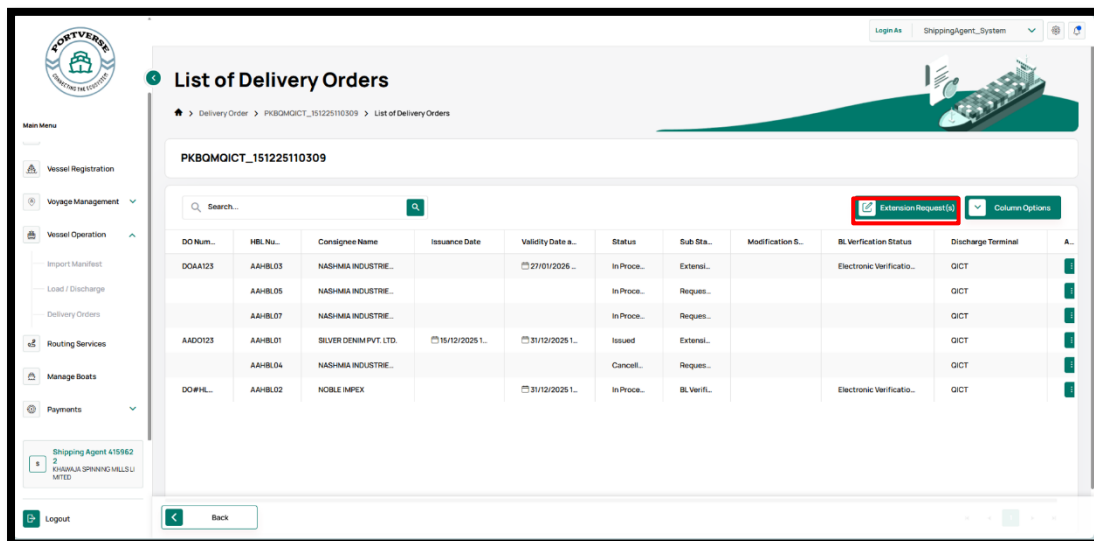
PORTVERSE
CONNECTING THE ECOSYSTEM

Main Menu

Vessel Registration
Voyage Management
Vessel Operation
Import Manifest
Load / Discharge
Delivery Orders
Routing Services
Manage Boats
Payments

Shipping Agent 415962 2
KHAWAJA SPINNING MILLS LIMITED

Logout

Login As ShippingAgent_System

List of Delivery Orders

Delivery Order > PKBQMQICT_151225110309 > List of Delivery Orders

PKBQMQICT_151225110309

Search...

Extension Request(s)
Column Options

| DO Num... | HBL Nu... | Consignee Name | Issuance Date | Validity Date a... | Status | Sub Sta... | Modification S... | BL Verfication Status | Discharge Terminal | A... |
|---|---|---|---|---|---|---|---|---|---|---|
| DOAA123 | AAHBL03 | NASHMIA INDUSTRIE... | | 27/01/2026 ... | In Proce... | Extensi... | | Electronic Verificatio... | QICT | |
| | AAHBL05 | NASHMIA INDUSTRIE... | | | In Proce... | Reques... | | | QICT | |
| | AAHBL07 | NASHMIA INDUSTRIE... | | | In Proce... | Reques... | | | QICT | |
| AADO123 | AAHBL01 | SILVER DENIM PVT. LTD. | 15/12/2025 1... | 31/12/2025 1... | Issued | Extensi... | | | QICT | |
| | AAHBL04 | NASHMIA INDUSTRIE... | | | Cancell... | Reques... | | | QICT | |
| DO#HL... | AAHBL02 | NOBLE IMPEX | | 31/12/2025 1... | In Proce... | BL Verifi... | | Electronic Verificatio... | QICT | |

Back